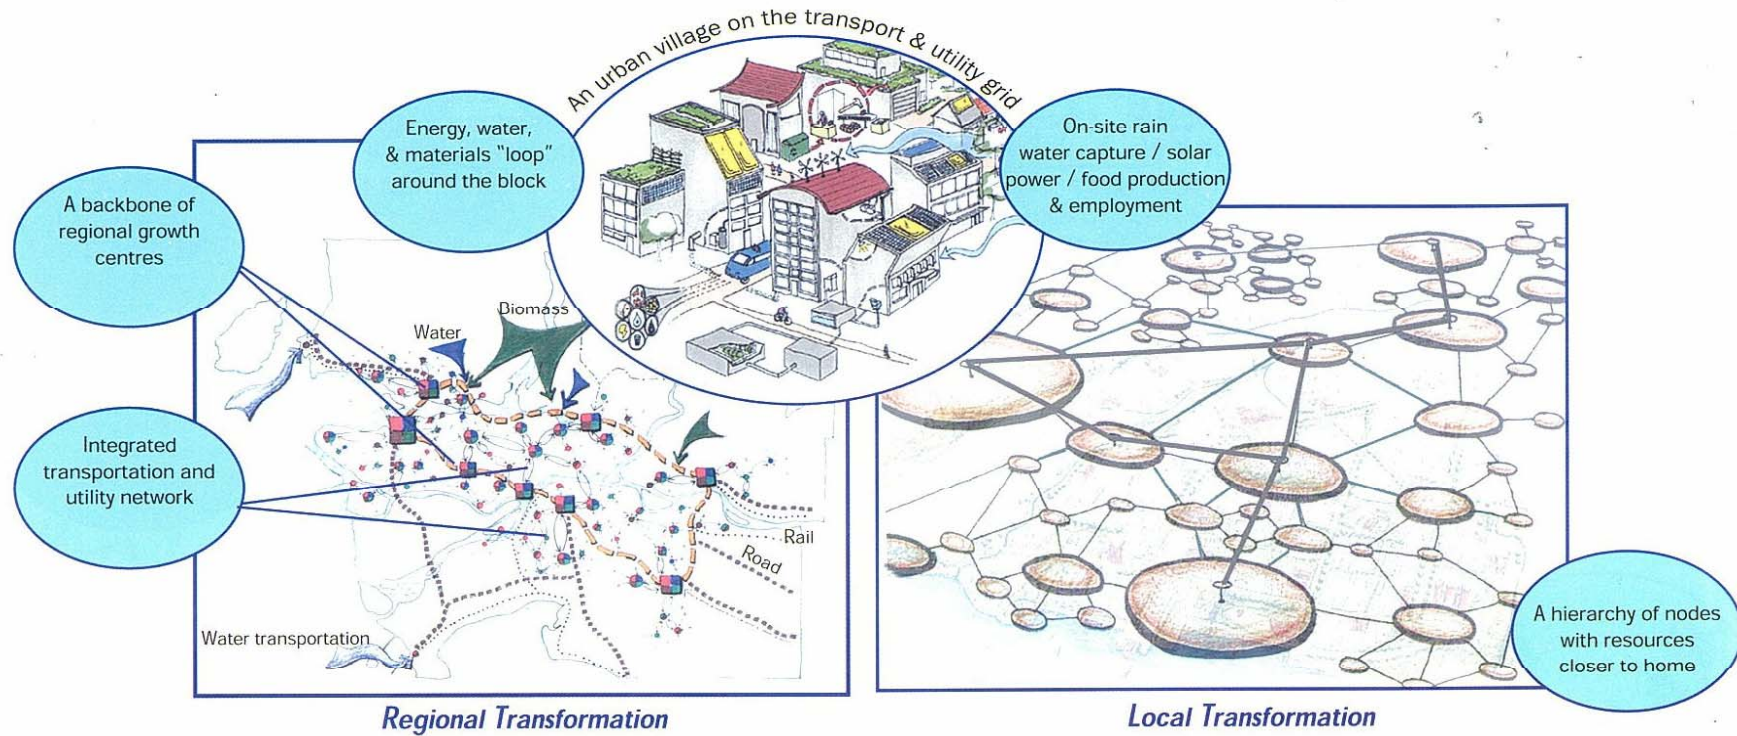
An urban village on the transport & utility grid

Energy, water, & materials "loop" around the block

On-site rain water capture / solar power / food production & employment

A backbone of regional growth centres

Integrated transportation and utility network

Water

Biomass

Rail

Road

Water transportation

A hierarchy of nodes with resources closer to home

Regional Transformation

Local Transformation